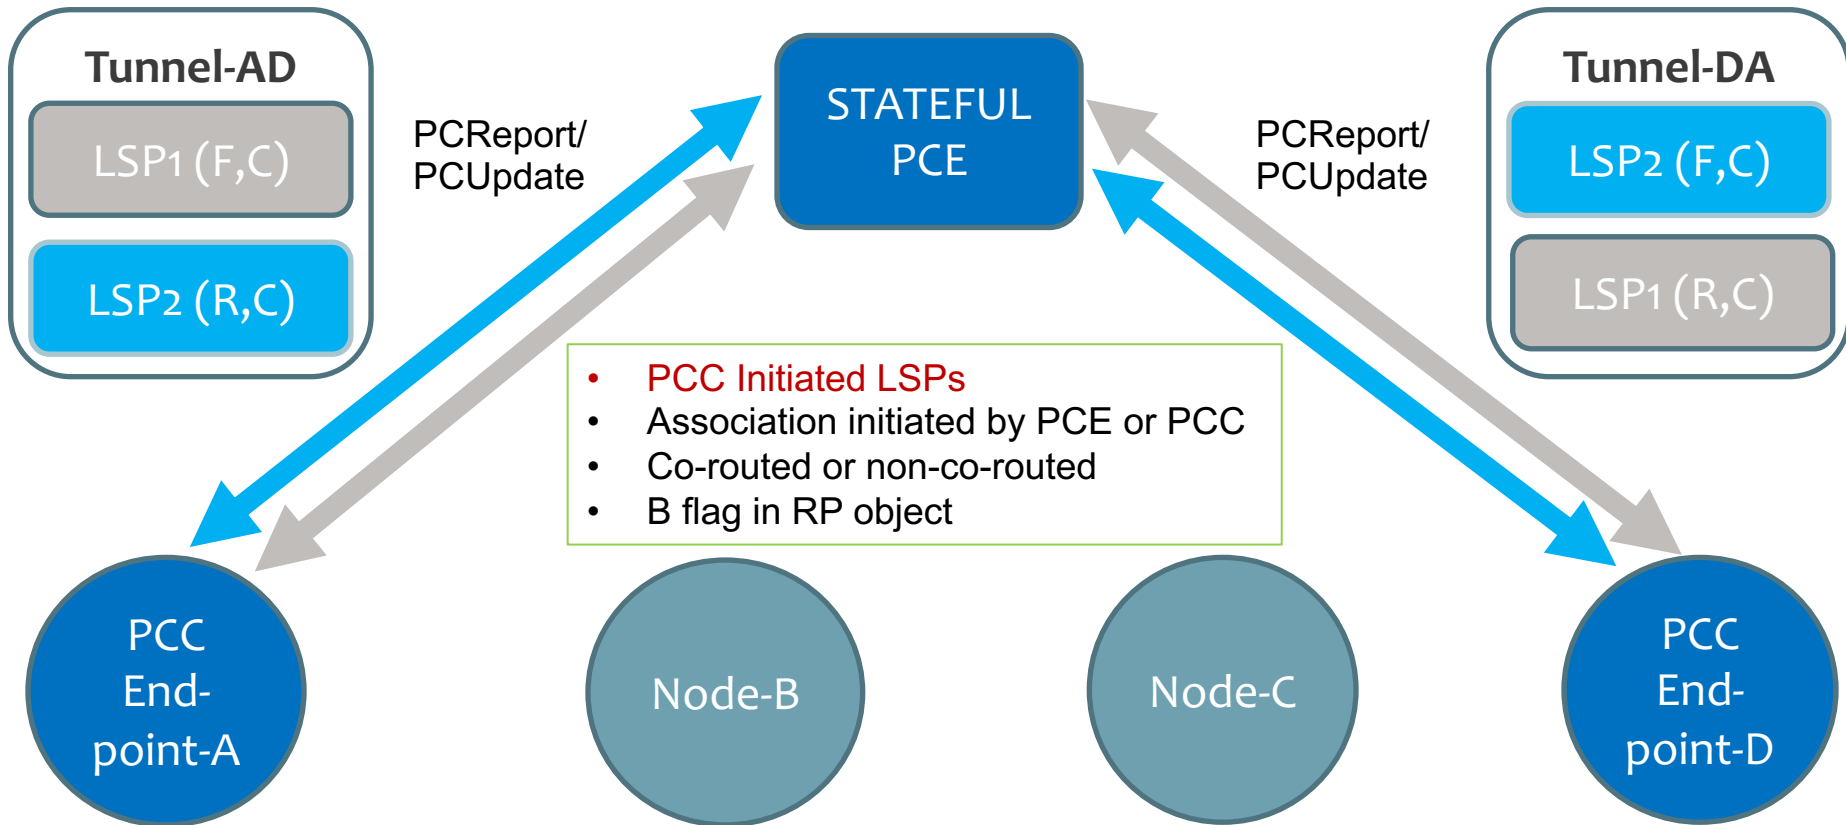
Tunnel-AD

LSP1 (F,C)

LSP2 (R,C)

PCReport/
PCUpdate

STATEFUL
PCE

PCReport/
PCUpdate

Tunnel-DA

LSP2 (F,C)

LSP1 (R,C)

• PCC Initiated LSPs
• Association initiated by PCE or PCC
• Co-routed or non-co-routed
• B flag in RP object

PCC
Endpoint-A

Node-B

Node-C

PCC
Endpoint-D